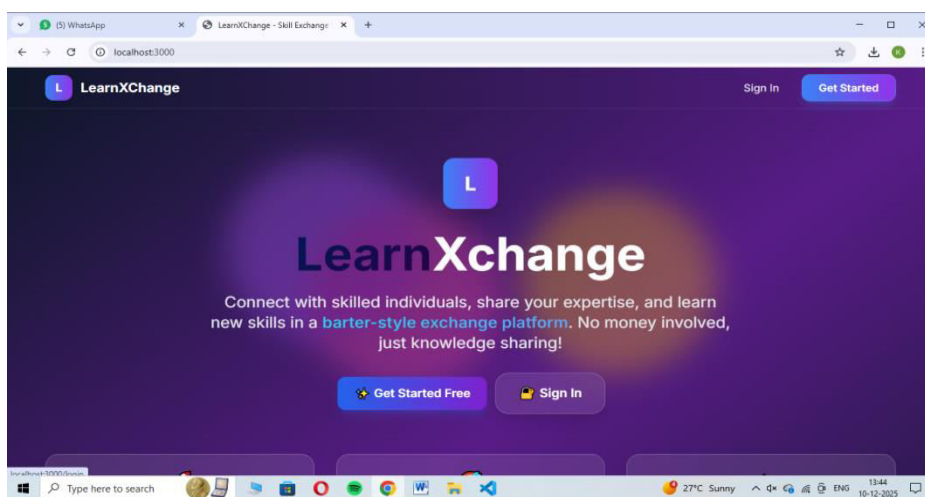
(5) WhatsApp
LearnXChange - Skill Exchange
localhost:3000
K

L LearnXChange
Sign In
Get Started

L

LearnXchange

Connect with skilled individuals, share your expertise, and learn new skills in a barter-style exchange platform. No money involved, just knowledge sharing!

Get Started Free
Sign In

localhost:3000/login
Type here to search
27°C Sunny
ENG
13:44
10-12-2025